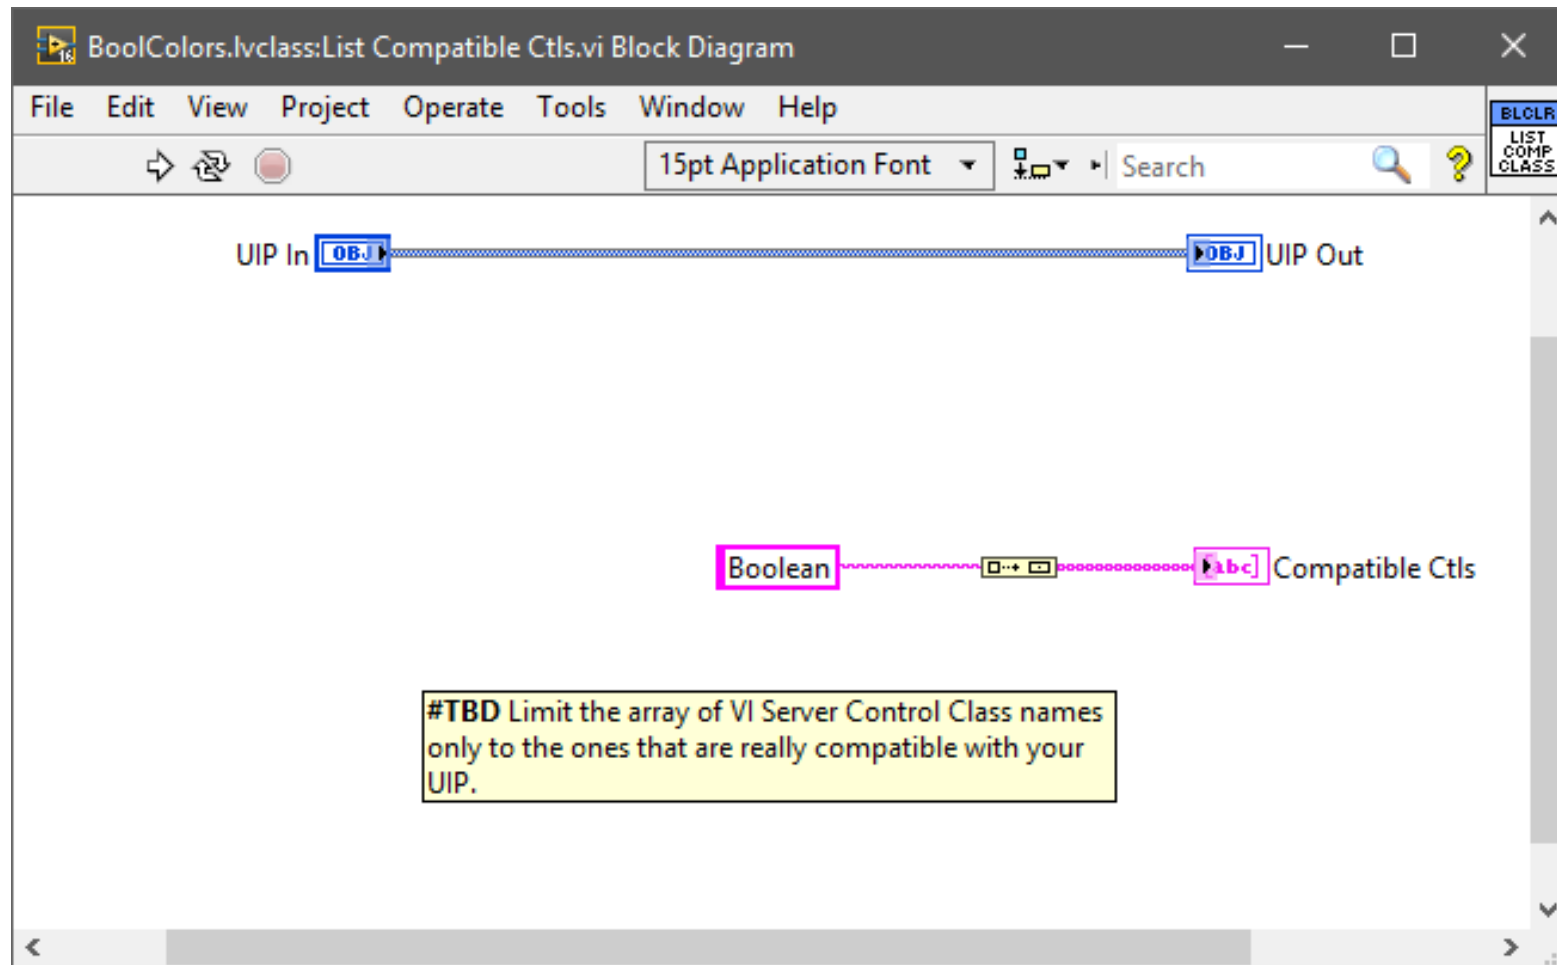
BoolColors.lvclass:List Compatible Ctls.vi Block Diagram

File Edit View Project Operate Tools Window Help

15pt Application Font

Search

BLCLR
LIST
COMP
CLASS

UIP In OBJ

OBJ UIP Out

Boolean

abc Compatible Ctls

#TBD Limit the array of VI Server Control Class names only to the ones that are really compatible with your UIP.